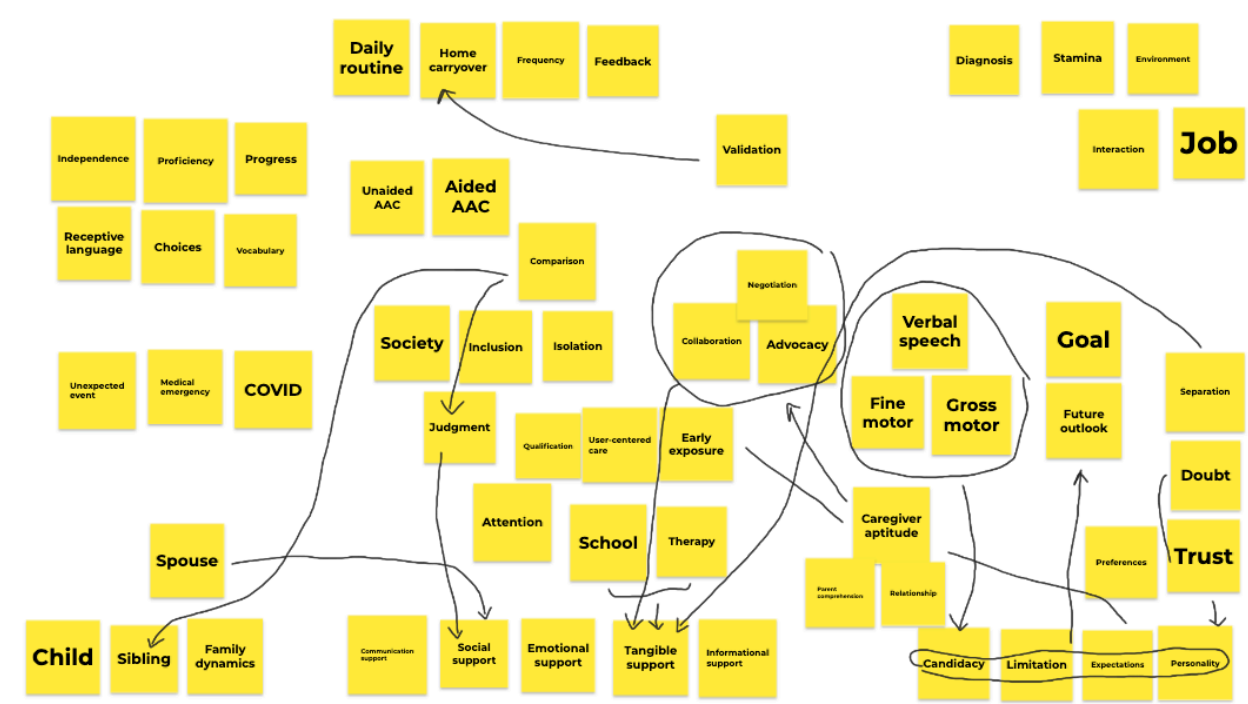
Daily routine

Home carryover

Frequency

Feedback

Diagnosis

Stamina

Environment

Validation

Interaction

Job

Independence

Proficiency

Progress

Receptive language

Choices

Vocabulary

Unaided AAC

Aided AAC

Comparison

Negotiation

Collaboration

Advocacy

Verbal speech

Goal

Society

Inclusion

Isolation

Separation

Unexpected event

Medical emergency

COVID

Fine motor

Gross motor

Future outlook

Judgment

Qualification

User-centered care

Early exposure

Doubt

Attention

School

Therapy

Caregiver aptitude

Preferences

Trust

Spouse

Parent comprehension

Relationship

Child

Sibling

Family dynamics

Communication support

Social support

Emotional support

Tangible support

Informational support

Candidacy

Limitation

Expectations

Personality